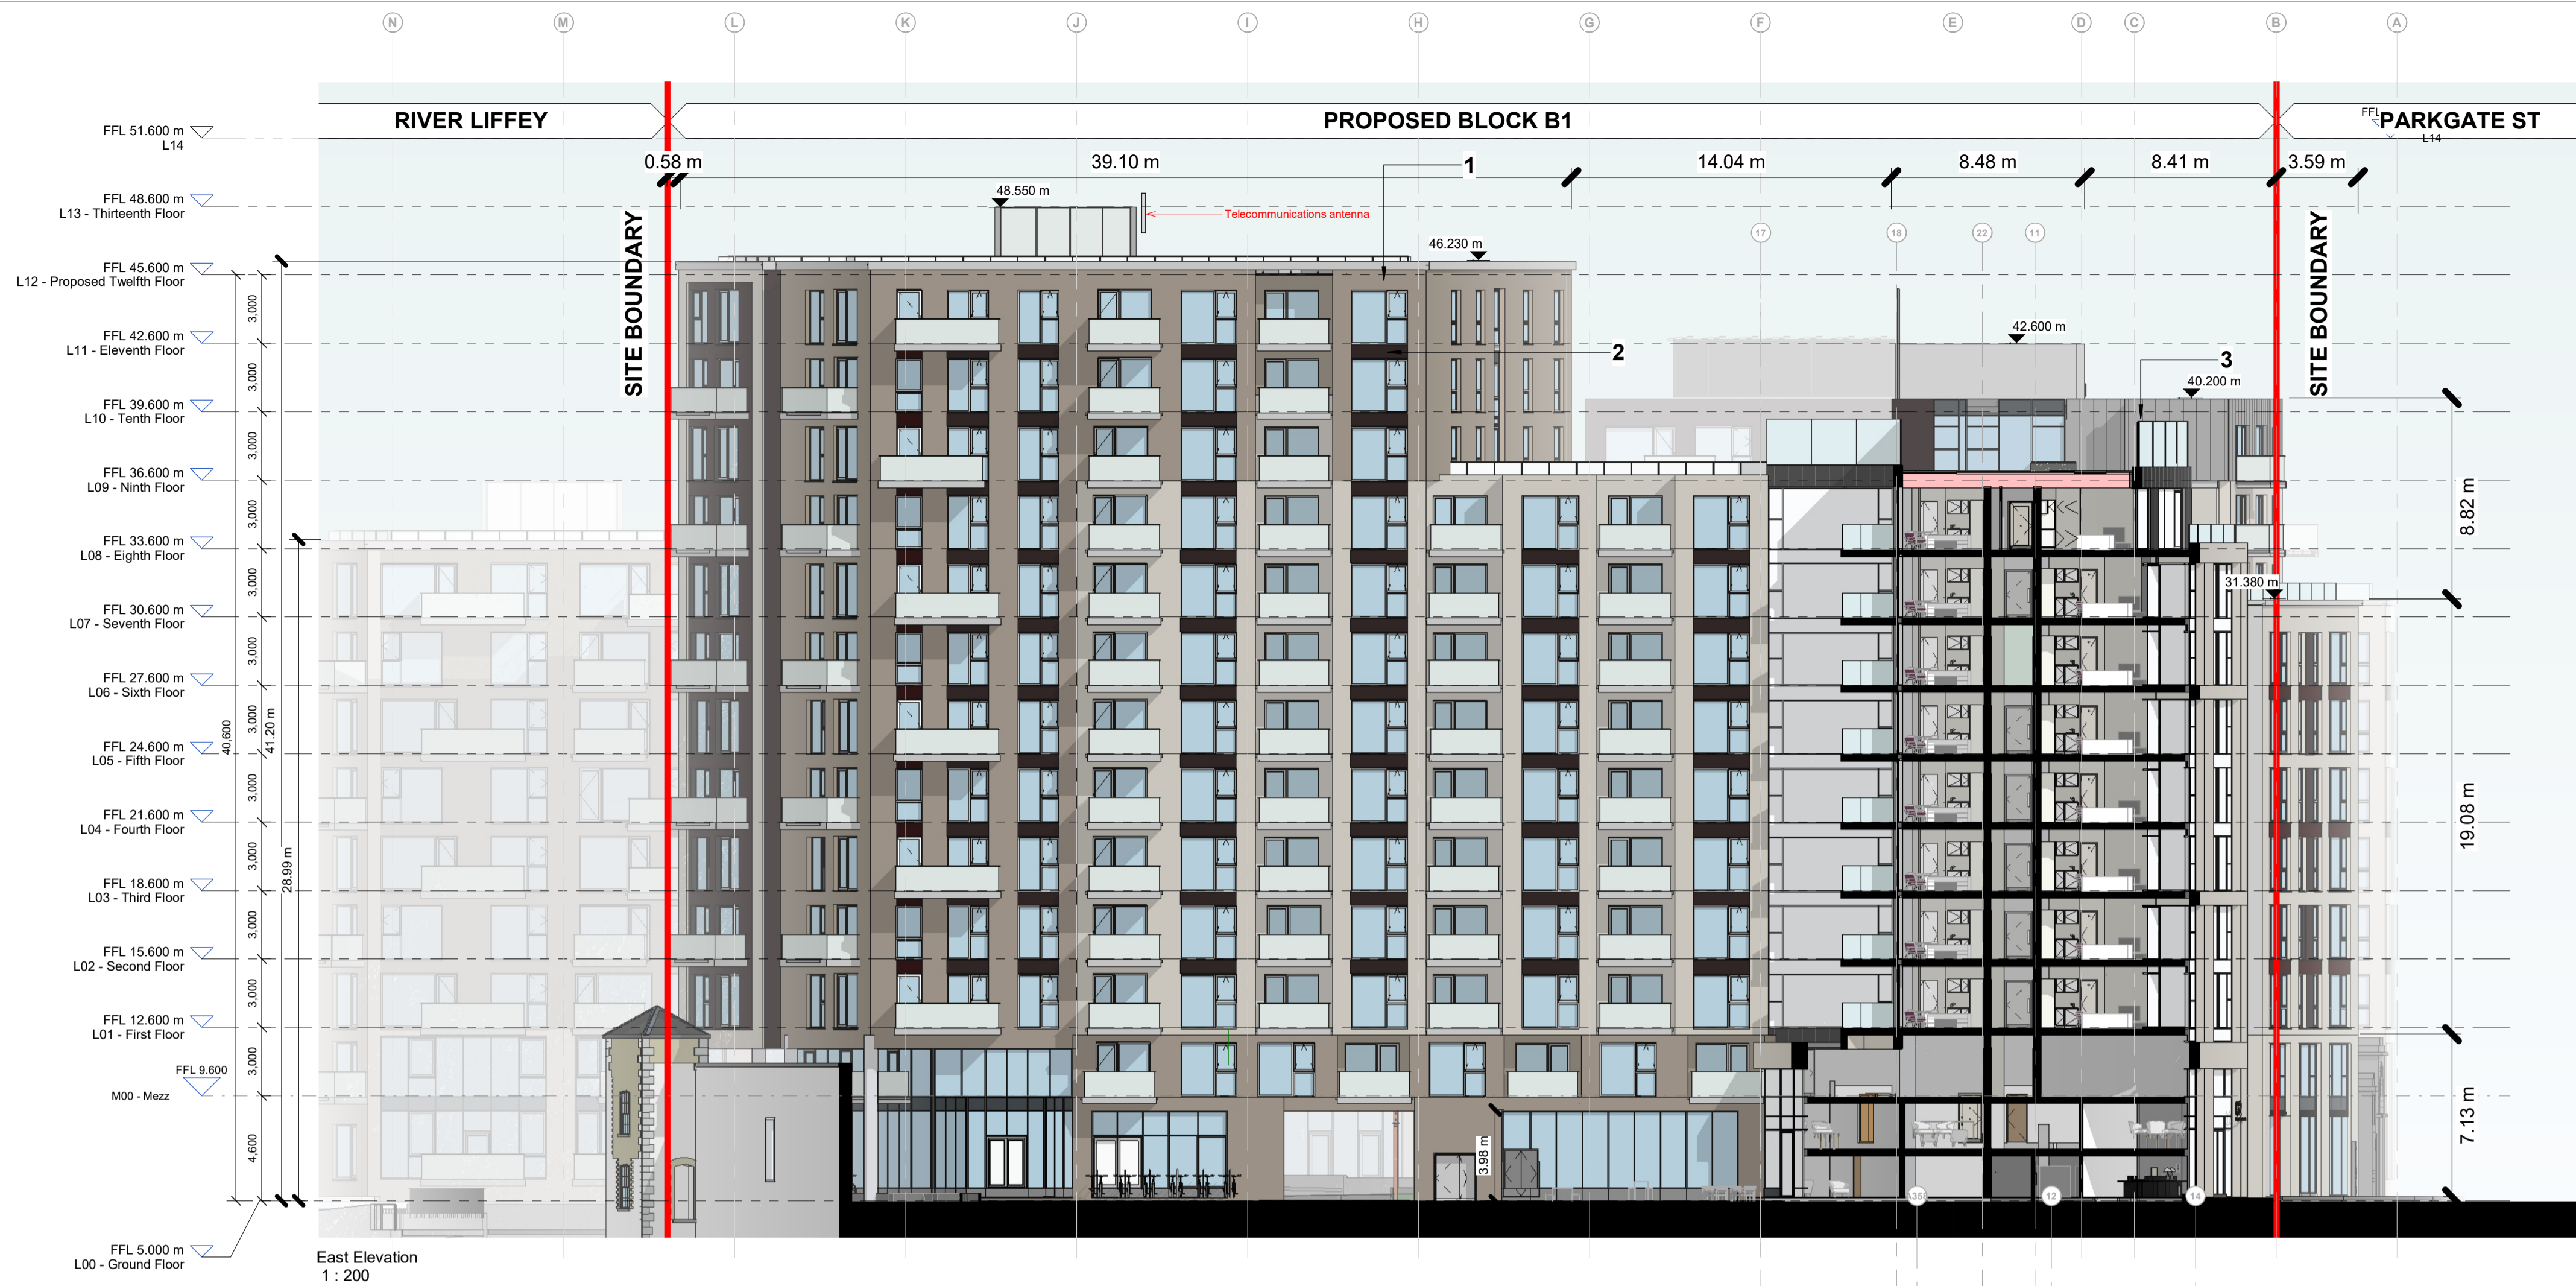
N M L K J I H G F E D C B A

RIVER LIFFEY

PROPOSED BLOCK B1

FFL PARKGATE ST
L14

FFL 51.600 m
L14

FFL 48.600 m
L13 - Thirteenth Floor

FFL 45.600 m
L12 - Proposed Twelfth Floor

FFL 42.600 m
L11 - Eleventh Floor

FFL 39.600 m
L10 - Tenth Floor

FFL 36.600 m
L09 - Ninth Floor

FFL 33.600 m
L08 - Eighth Floor

FFL 30.600 m
L07 - Seventh Floor

FFL 27.600 m
L06 - Sixth Floor

FFL 24.600 m
L05 - Fifth Floor

FFL 21.600 m
L04 - Fourth Floor

FFL 18.600 m
L03 - Third Floor

FFL 15.600 m
L02 - Second Floor

FFL 12.600 m
L01 - First Floor

FFL 9.600
M00 - Mezz

FFL 5.000 m
L00 - Ground Floor

0.58 m 39.10 m 1 14.04 m 8.48 m 8.41 m 3.59 m

48.550 m
Telecommunications antenna
46.230 m

SITE BOUNDARY

SITE BOUNDARY

17 18 22 11

2

42.600 m

3

40.200 m

31.380 m

8.82 m

19.08 m

7.13 m

3.000 3.000 3.000 3.000 3.000 3.000 3.000 3.000 3.000 3.000 3.000 3.000 4.600

40.600

41.20 m

28.99 m

3.98 m

12 14

East Elevation
1 : 200